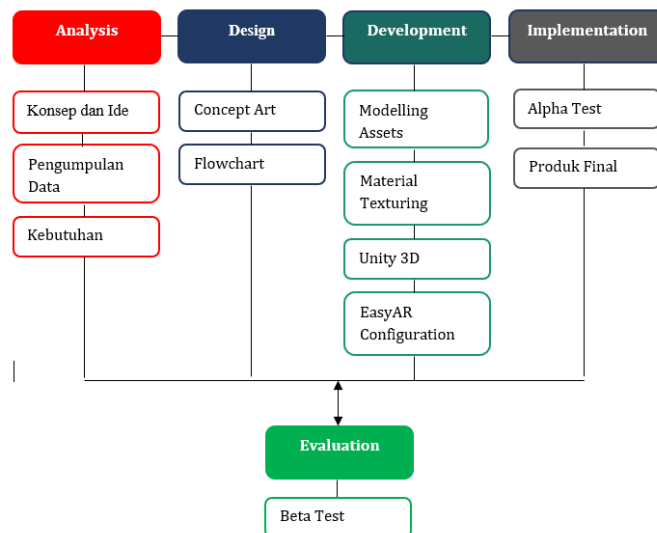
Analysis

Konsep dan Ide

Pengumpulan Data

Kebutuhan

Design

Concept Art

Flowchart

Development

Modelling Assets

Material Texturing

Unity 3D

EasyAR Configuration

Implementation

Alpha Test

Produk Final

Evaluation

Beta Test